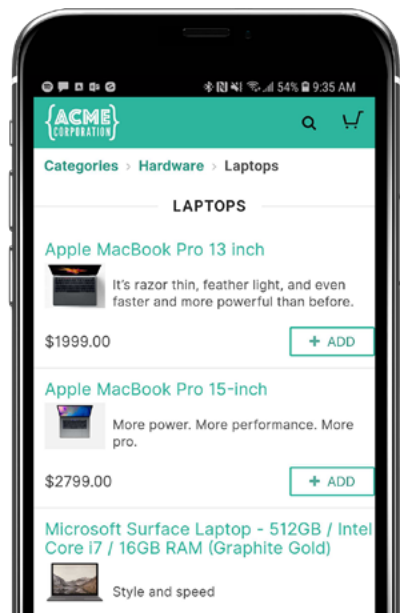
54% 9:35 AM

{ACME CORPORATION}

Categories › Hardware › Laptops

LAPTOPS

Apple MacBook Pro 13 inch

It's razor thin, feather light, and even faster and more powerful than before.

$1999.00

+ ADD

Apple MacBook Pro 15-inch

More power. More performance. More pro.

$2799.00

+ ADD

Microsoft Surface Laptop - 512GB / Intel Core i7 / 16GB RAM (Graphite Gold)

Style and speed